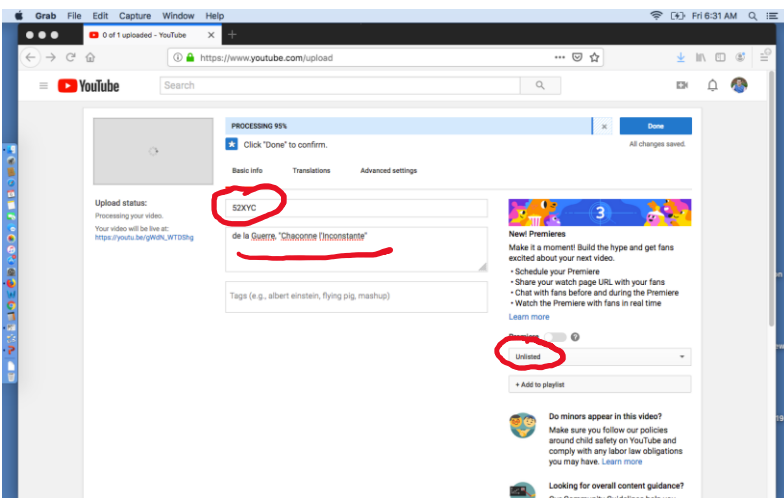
Grab File Edit Capture Window Help

Fri 6:31 AM

0 of 1 uploaded – YouTube

https://www.youtube.com/upload

YouTube

Search

PROCESSING 95%

Done

Click "Done" to confirm.

All changes saved.

Basic info Translations Advanced settings

Upload status:

Processing your video.

Your video will be live at:
https://youtu.be/gWdN_WTDShg

52XYC

de la Guerre, "Chaconne l'Inconstante"

Tags (e.g., albert einstein, flying pig, mashup)

3

New! Premieres

Make it a moment! Build the hype and get fans excited about your next video.

• Schedule your Premiere
• Share your watch page URL with your fans
• Chat with fans before and during the Premiere
• Watch the Premiere with fans in real time

Learn more

Premiere

Unlisted

+ Add to playlist

Do minors appear in this video?

Make sure you follow our policies around child safety on YouTube and comply with any labor law obligations you may have. Learn more

Looking for overall content guidance?